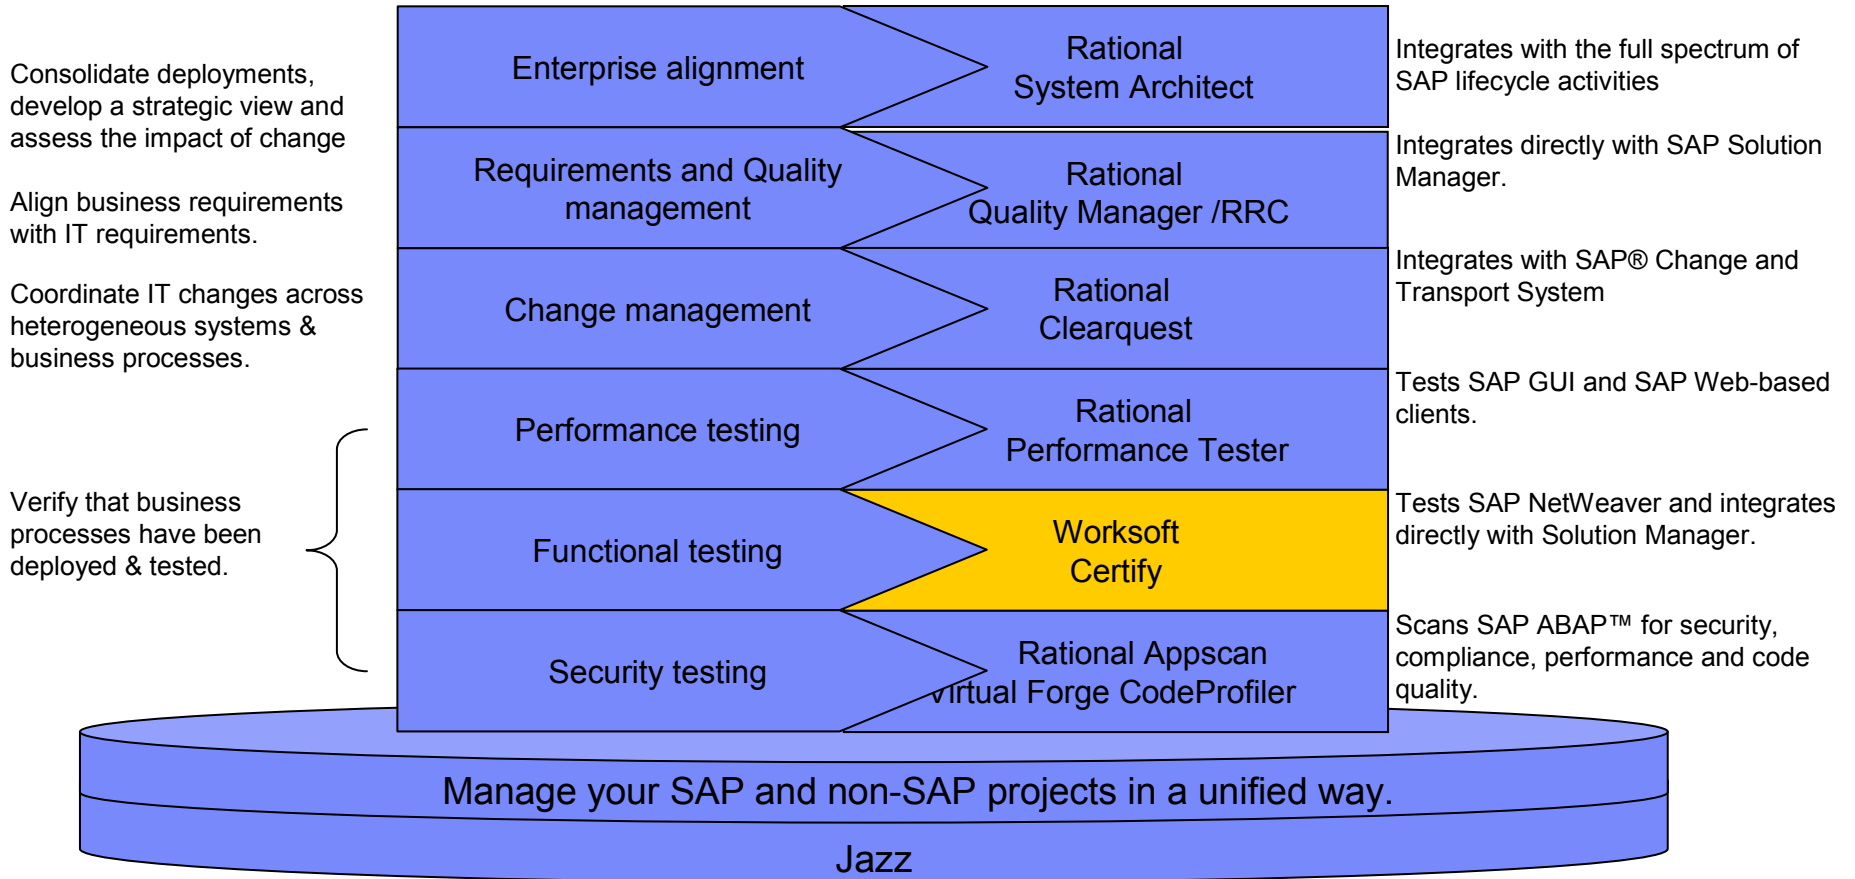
Consolidate deployments, develop a strategic view and assess the impact of change

Align business requirements with IT requirements.

Coordinate IT changes across heterogeneous systems & business processes.

Verify that business processes have been deployed & tested.

Enterprise alignment

Rational
System Architect

Integrates with the full spectrum of SAP lifecycle activities

Requirements and Quality management

Rational
Quality Manager /RRC

Integrates directly with SAP Solution Manager.

Change management

Rational
Clearquest

Integrates with SAP® Change and Transport System

Performance testing

Rational
Performance Tester

Tests SAP GUI and SAP Web-based clients.

Functional testing

Worksoft
Certify

Tests SAP NetWeaver and integrates directly with Solution Manager.

Security testing

Rational Appscan
Virtual Forge CodeProfiler

Scans SAP ABAP™ for security, compliance, performance and code quality.

Manage your SAP and non-SAP projects in a unified way.

Jazz